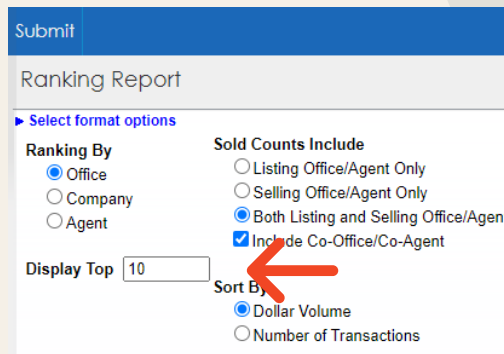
Submit

Ranking Report

▸ Select format options

Ranking By
Office
Company
Agent

Sold Counts Include
Listing Office/Agent Only
Selling Office/Agent Only
Both Listing and Selling Office/Agen
Include Co-Office/Co-Agent

Display Top 10

Sort By
Dollar Volume
Number of Transactions